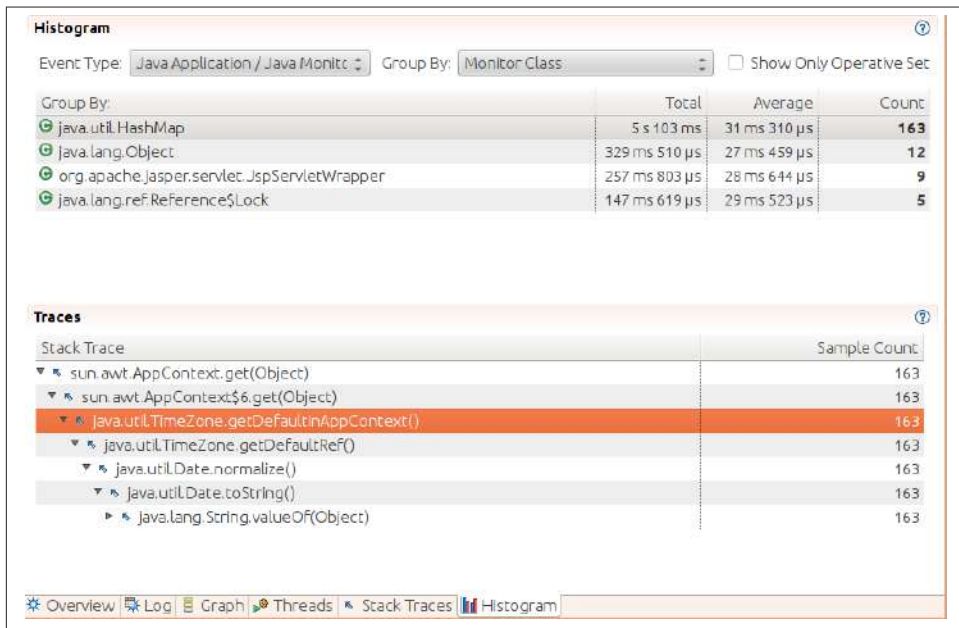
Histogram

Event Type: Java Application / Java Monitc Group By: Monitor Class Show Only Operative Set

| Group By: | Total | Average | Count |
|---|---|---|---|
| java.util.HashMap | 5 s 103 ms | 31 ms 310 µs | 163 |
| java.lang.Object | 329 ms 510 µs | 27 ms 459 µs | 12 |
| org.apache.jasper.servlet.JspServletWrapper | 257 ms 803 µs | 28 ms 644 µs | 9 |
| java.lang.ref.Reference$Lock | 147 ms 619 µs | 29 ms 523 µs | 5 |

Traces

| Stack Trace | Sample Count |
|---|---|
| sun.awt.AppContext.get(Object) | 163 |
| sun.awt.AppContext$6.get(Object) | 163 |
| java.util.TimeZone.getDefaultInAppContext() | 163 |
| java.util.TimeZone.getDefaultRef() | 163 |
| java.util.Date.normalize() | 163 |
| java.util.Date.toString() | 163 |
| java.lang.String.valueOf(Object) | 163 |

Overview Log Graph Threads Stack Traces Histogram